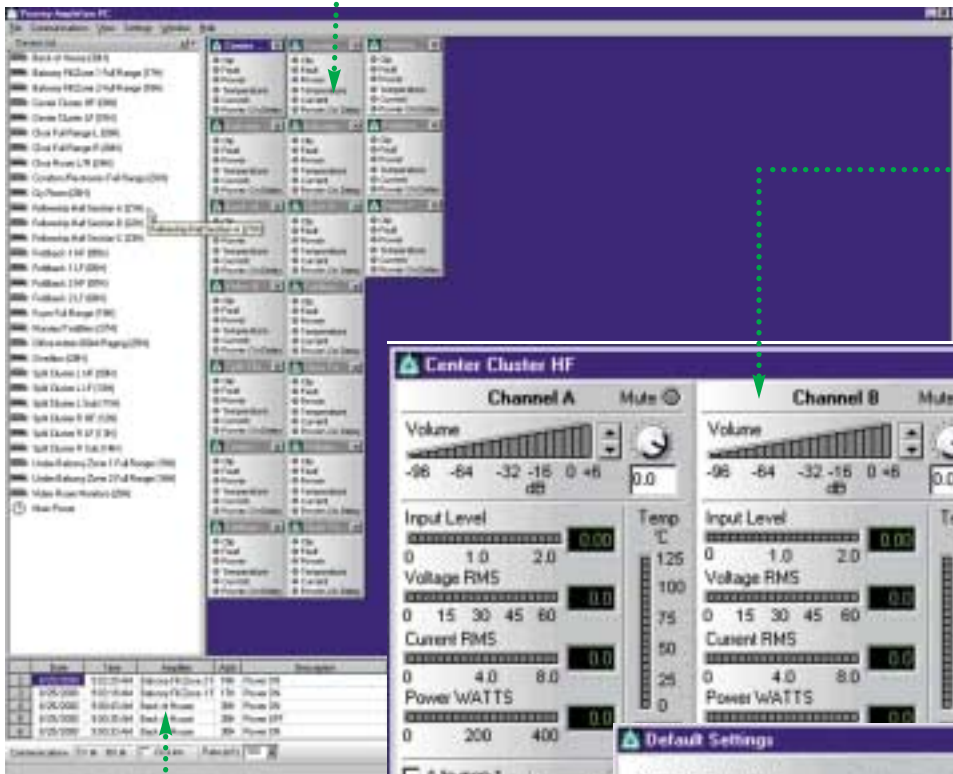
Center Cluster HF

Channel A

Mute

Volume

-96 -64 -32 -16 0 +6

dB

0.0

Input Level

0.00

0 1.0 2.0

Voltage RMS

0.0

0 15 30 45 60

Current RMS

0.0

0 4.0 8.0

Power WATTS

0.0

0 200 400

Temp °C

125

100

75

50

25

0

Channel B

Volume

-96 -64 -32 -16 0 +6

dB

0.0

Input Level

0.00

0 1.0 2.0

Voltage RMS

0.0

0 15 30 45 60

Current RMS

0.0

0 4.0 8.0

Power WATTS

0.0

Default Settings